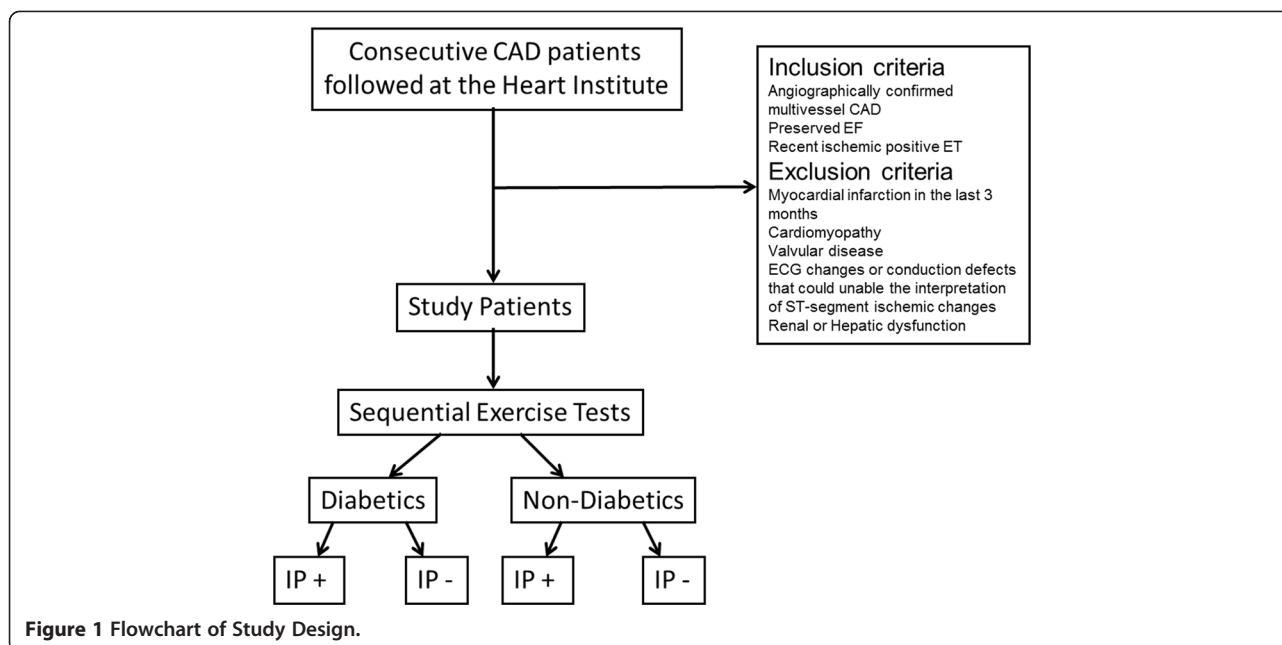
Consecutive CAD patients followed at the Heart Institute

Inclusion criteria
Angiographically confirmed multivessel CAD
Preserved EF
Recent ischemic positive ET

Exclusion criteria
Myocardial infarction in the last 3 months
Cardiomyopathy
Valvular disease
ECG changes or conduction defects that could unable the interpretation of ST-segment ischemic changes
Renal or Hepatic dysfunction

Study Patients

Sequential Exercise Tests

Diabetics

Non-Diabetics

IP +

IP -

IP +

IP -

Figure 1 Flowchart of Study Design.